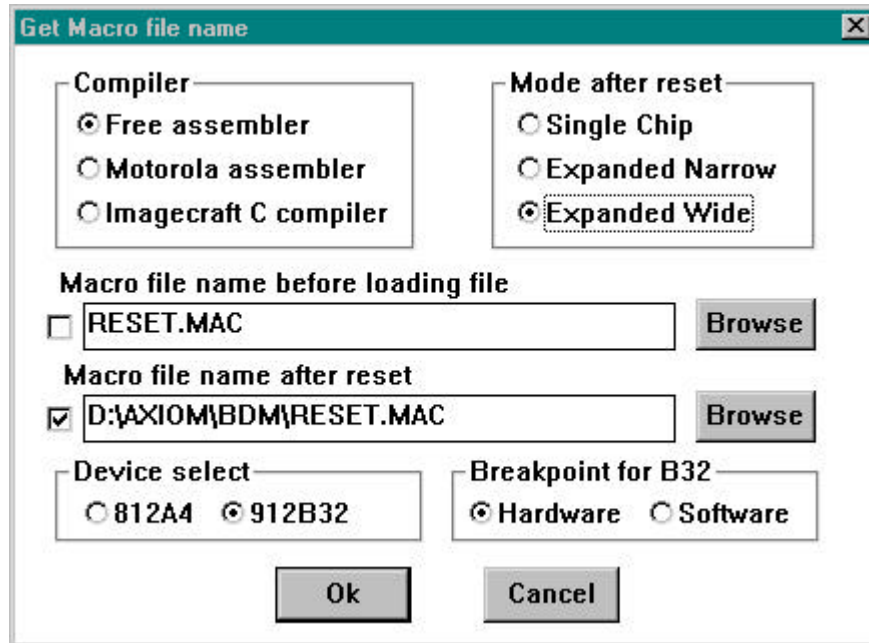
Get Macro file name

Compiler
Free assembler
Motorola assembler
Imagecraft C compiler

Mode after reset
Single Chip
Expanded Narrow
Expanded Wide

Macro file name before loading file
RESET.MAC
Browse

Macro file name after reset
D:\AXIOM\BDM\RESET.MAC
Browse

Device select
812A4
912B32

Breakpoint for B32
Hardware
Software

Ok
Cancel